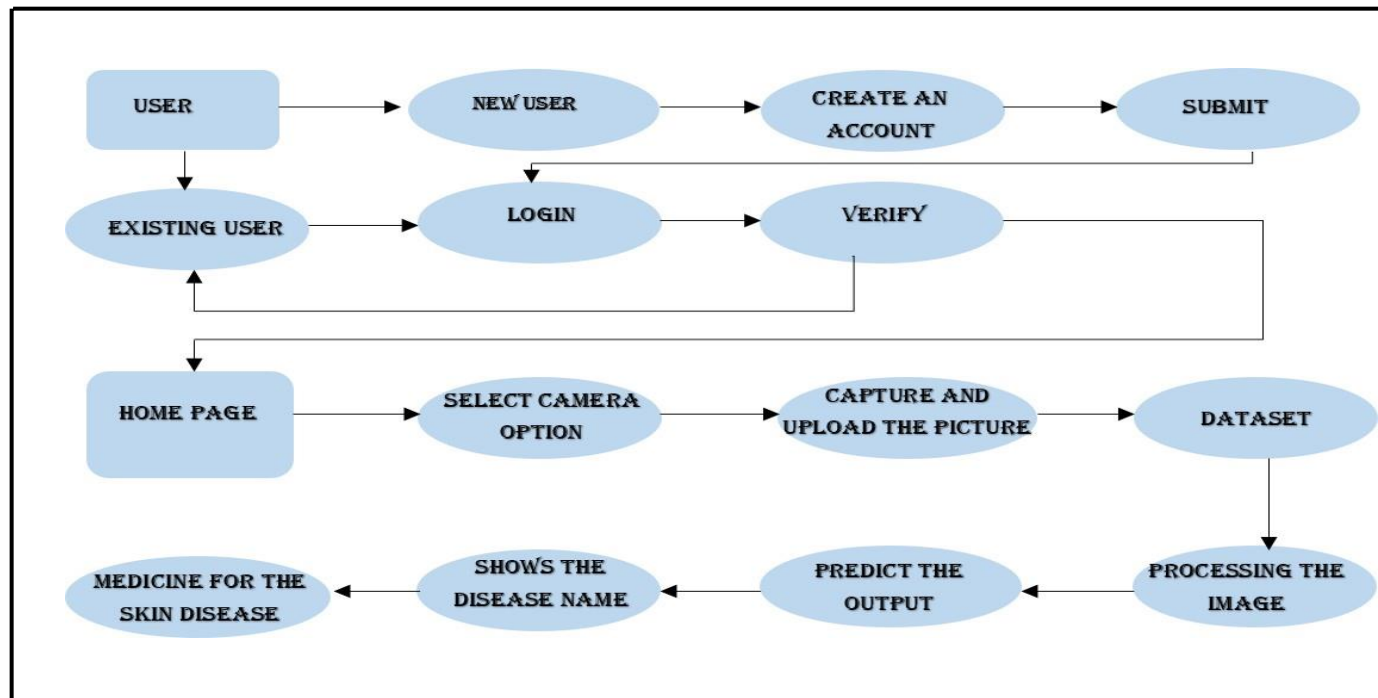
USER

NEW USER

CREATE AN ACCOUNT

SUBMIT

EXISTING USER

LOGIN

VERIFY

HOME PAGE

SELECT CAMERA OPTION

CAPTURE AND UPLOAD THE PICTURE

DATASET

PROCESSING THE IMAGE

PREDICT THE OUTPUT

SHOWS THE DISEASE NAME

MEDICINE FOR THE SKIN DISEASE